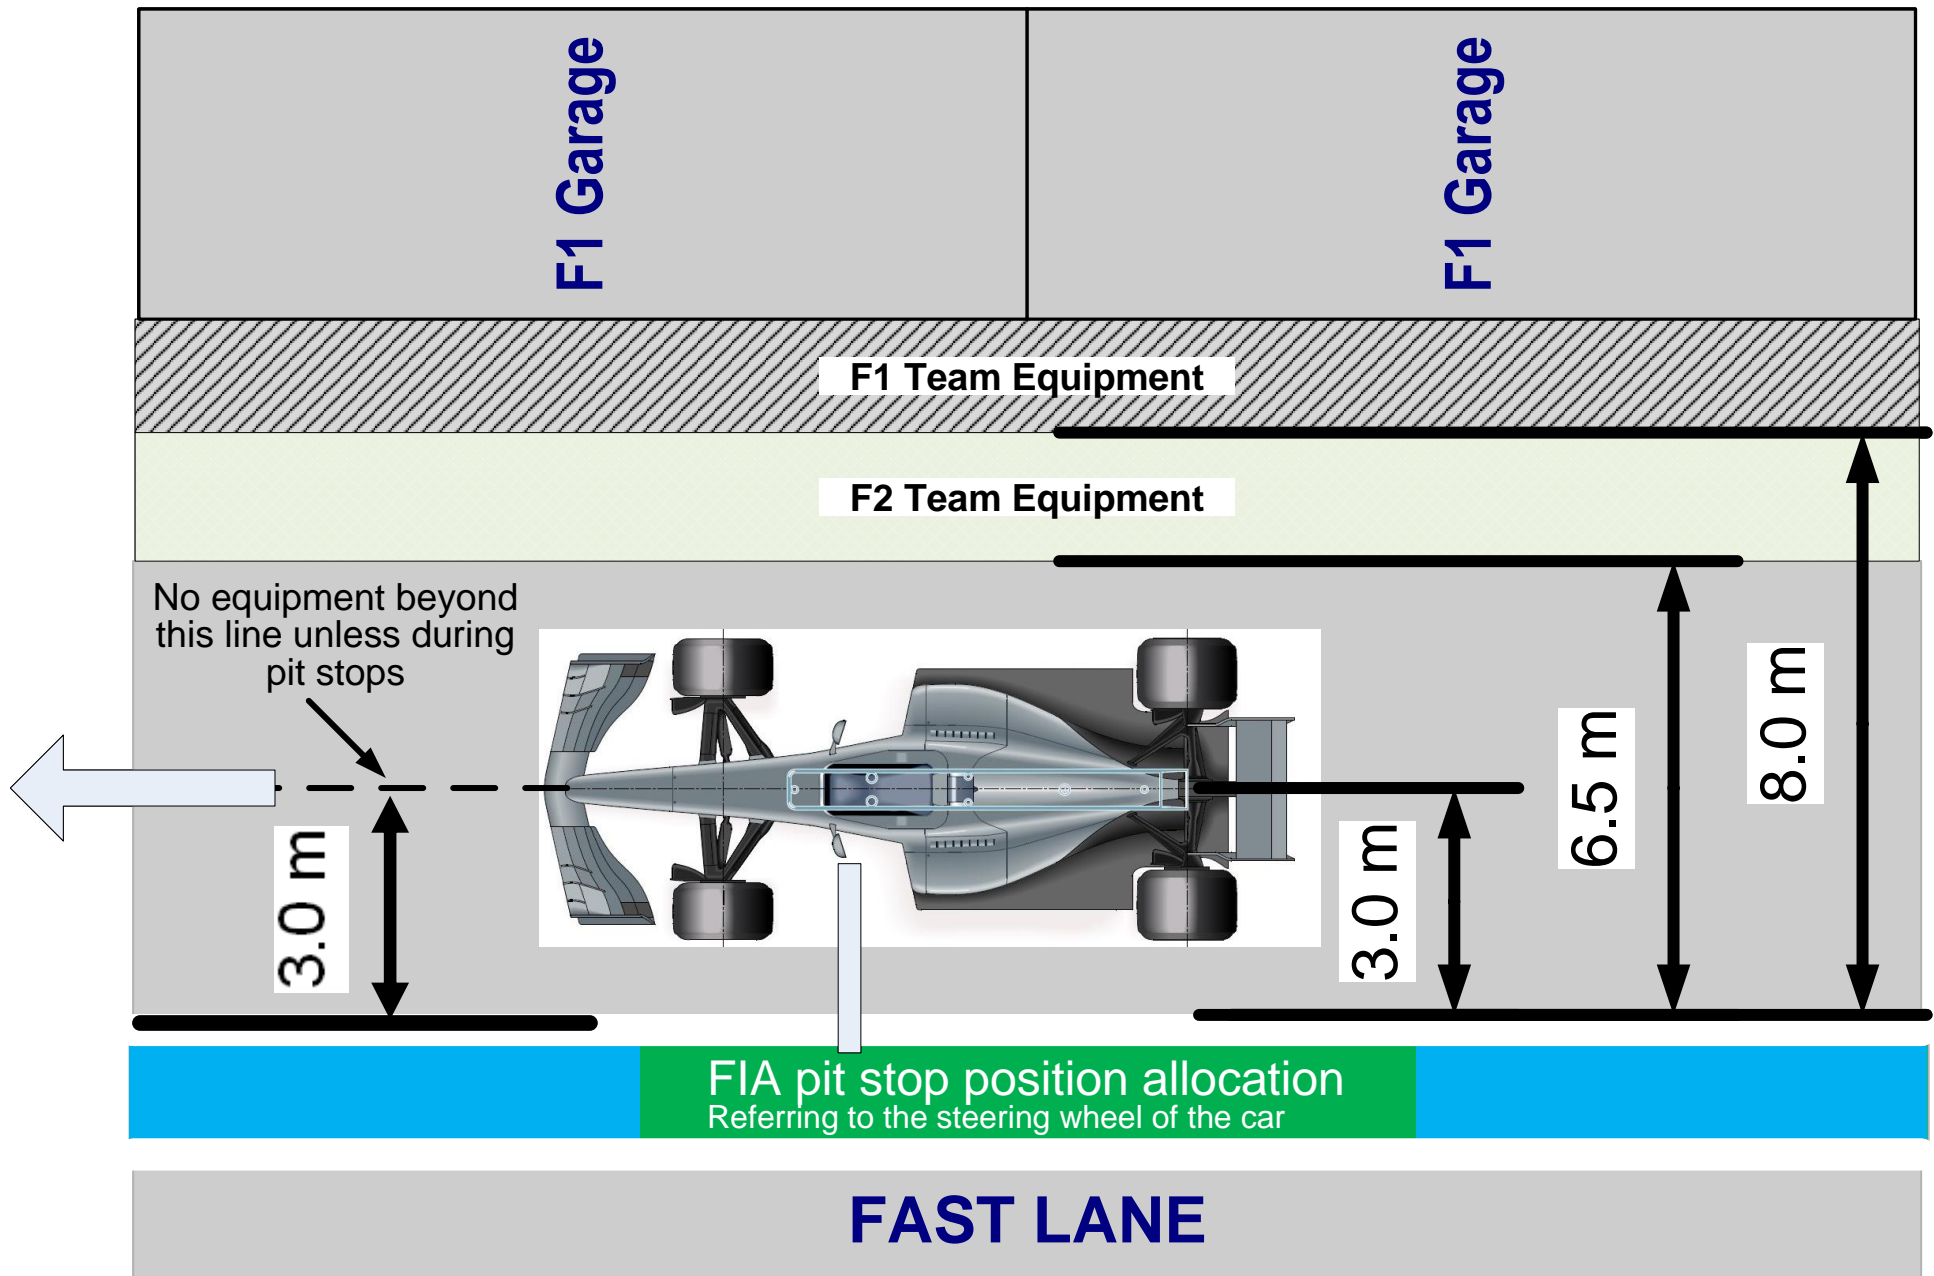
F1 Garage

F1 Garage

F1 Team Equipment

F2 Team Equipment

No equipment beyond this line unless during pit stops

3.0 m

3.0 m

6.5 m

8.0 m

FIA pit stop position allocation
Referring to the steering wheel of the car

FAST LANE